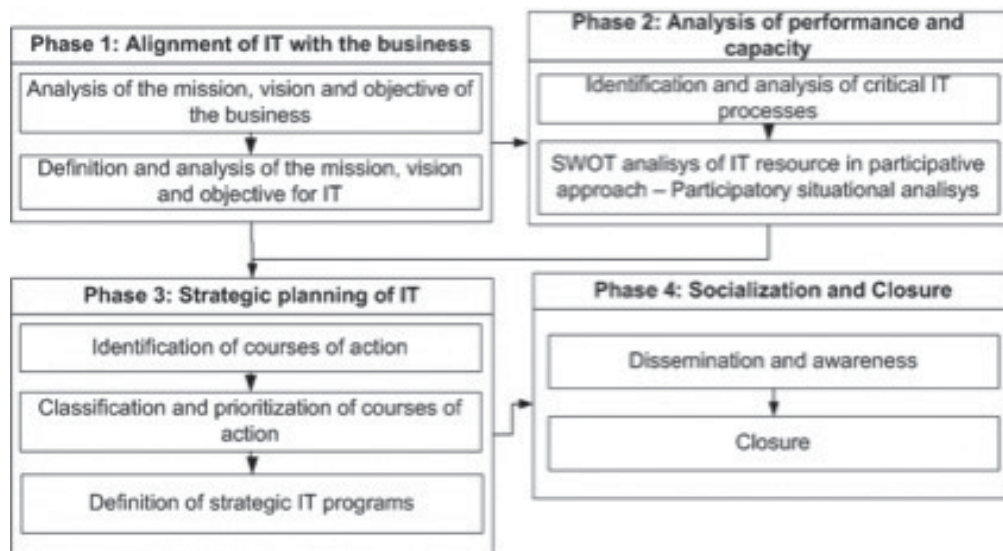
Phase 1: Alignment of IT with the business

Analysis of the mission, vision and objective of the business

Definition and analysis of the mission, vision and objective for IT

Phase 2: Analysis of performance and capacity

Identification and analysis of critical IT processes

SWOT analisys of IT resource in participative approach – Participatory situational analisys

Phase 3: Strategic planning of IT

Identification of courses of action

Classification and prioritization of courses of action

Definition of strategic IT programs

Phase 4: Socialization and Closure

Dissemination and awareness

Closure